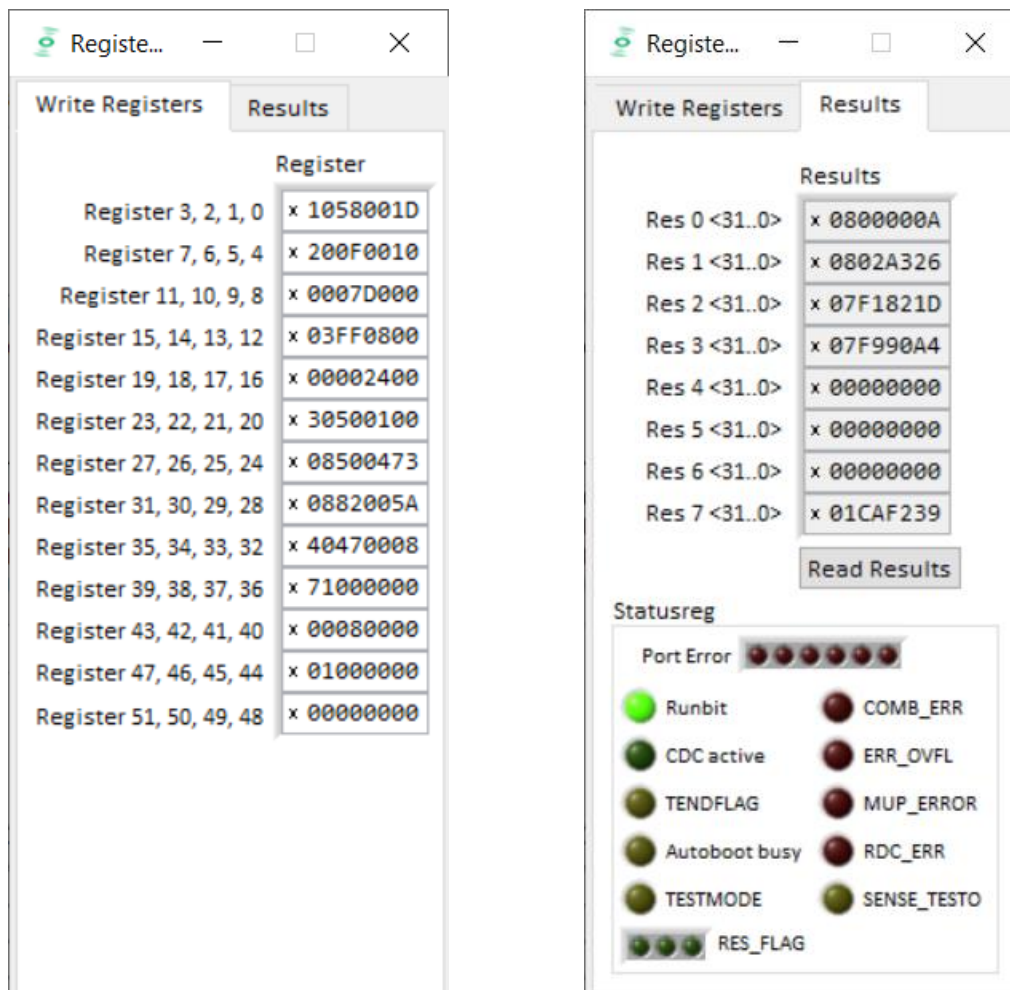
Registe...

Write Registers | Results

Register

| | |
|---|---|
| Register 3, 2, 1, 0 | x 1058001D |
| Register 7, 6, 5, 4 | x 200F0010 |
| Register 11, 10, 9, 8 | x 0007D000 |
| Register 15, 14, 13, 12 | x 03FF0800 |
| Register 19, 18, 17, 16 | x 00002400 |
| Register 23, 22, 21, 20 | x 30500100 |
| Register 27, 26, 25, 24 | x 08500473 |
| Register 31, 30, 29, 28 | x 0882005A |
| Register 35, 34, 33, 32 | x 40470008 |
| Register 39, 38, 37, 36 | x 71000000 |
| Register 43, 42, 41, 40 | x 00080000 |
| Register 47, 46, 45, 44 | x 01000000 |
| Register 51, 50, 49, 48 | x 00000000 |

Registe...

Write Registers | Results

Results

| | |
|---|---|
| Res 0 <31..0> | x 0800000A |
| Res 1 <31..0> | x 0802A326 |
| Res 2 <31..0> | x 07F1821D |
| Res 3 <31..0> | x 07F990A4 |
| Res 4 <31..0> | x 00000000 |
| Res 5 <31..0> | x 00000000 |
| Res 6 <31..0> | x 00000000 |
| Res 7 <31..0> | x 01CAF239 |

Read Results

Statusreg

Port Error

Runbit
COMB_ERR
CDC active
ERR_OVFL
TENDFLAG
MUP_ERROR
Autoboot busy
RDC_ERR
TESTMODE
SENSE_TESTO
RES_FLAG